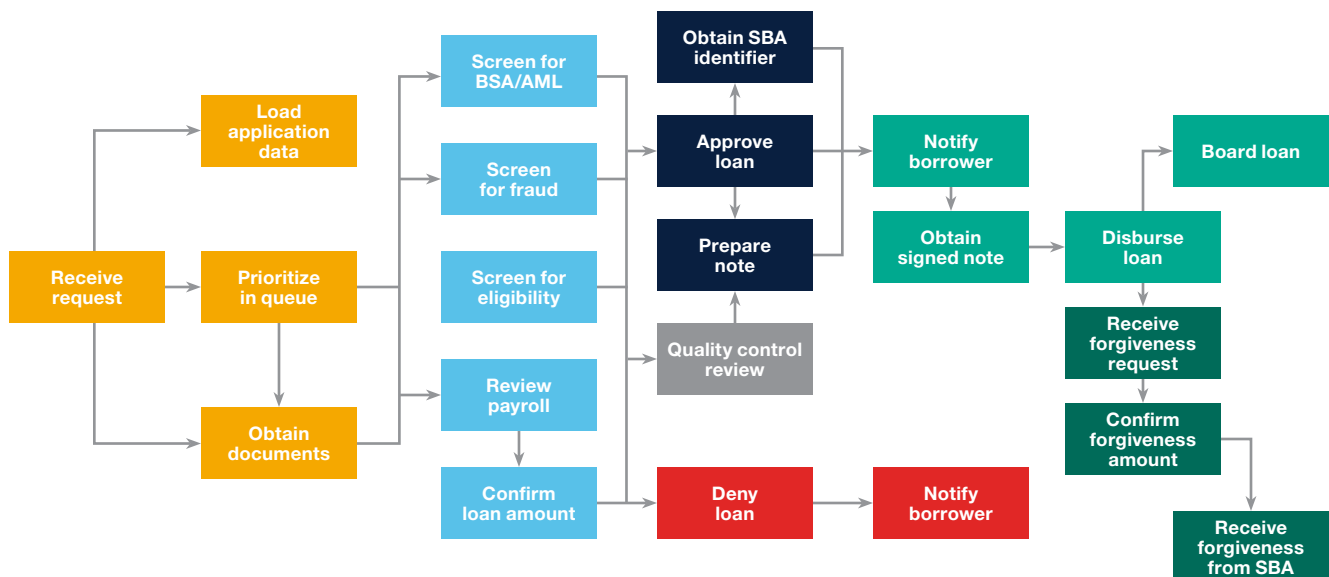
Receive request

Load application data

Prioritize in queue

Obtain documents

Screen for BSA/AML

Screen for fraud

Screen for eligibility

Review payroll

Confirm loan amount

Obtain SBA identifier

Approve loan

Prepare note

Quality control review

Deny loan

Notify borrower

Obtain signed note

Notify borrower

Disburse loan

Board loan

Receive forgiveness request

Confirm forgiveness amount

Receive forgiveness from SBA